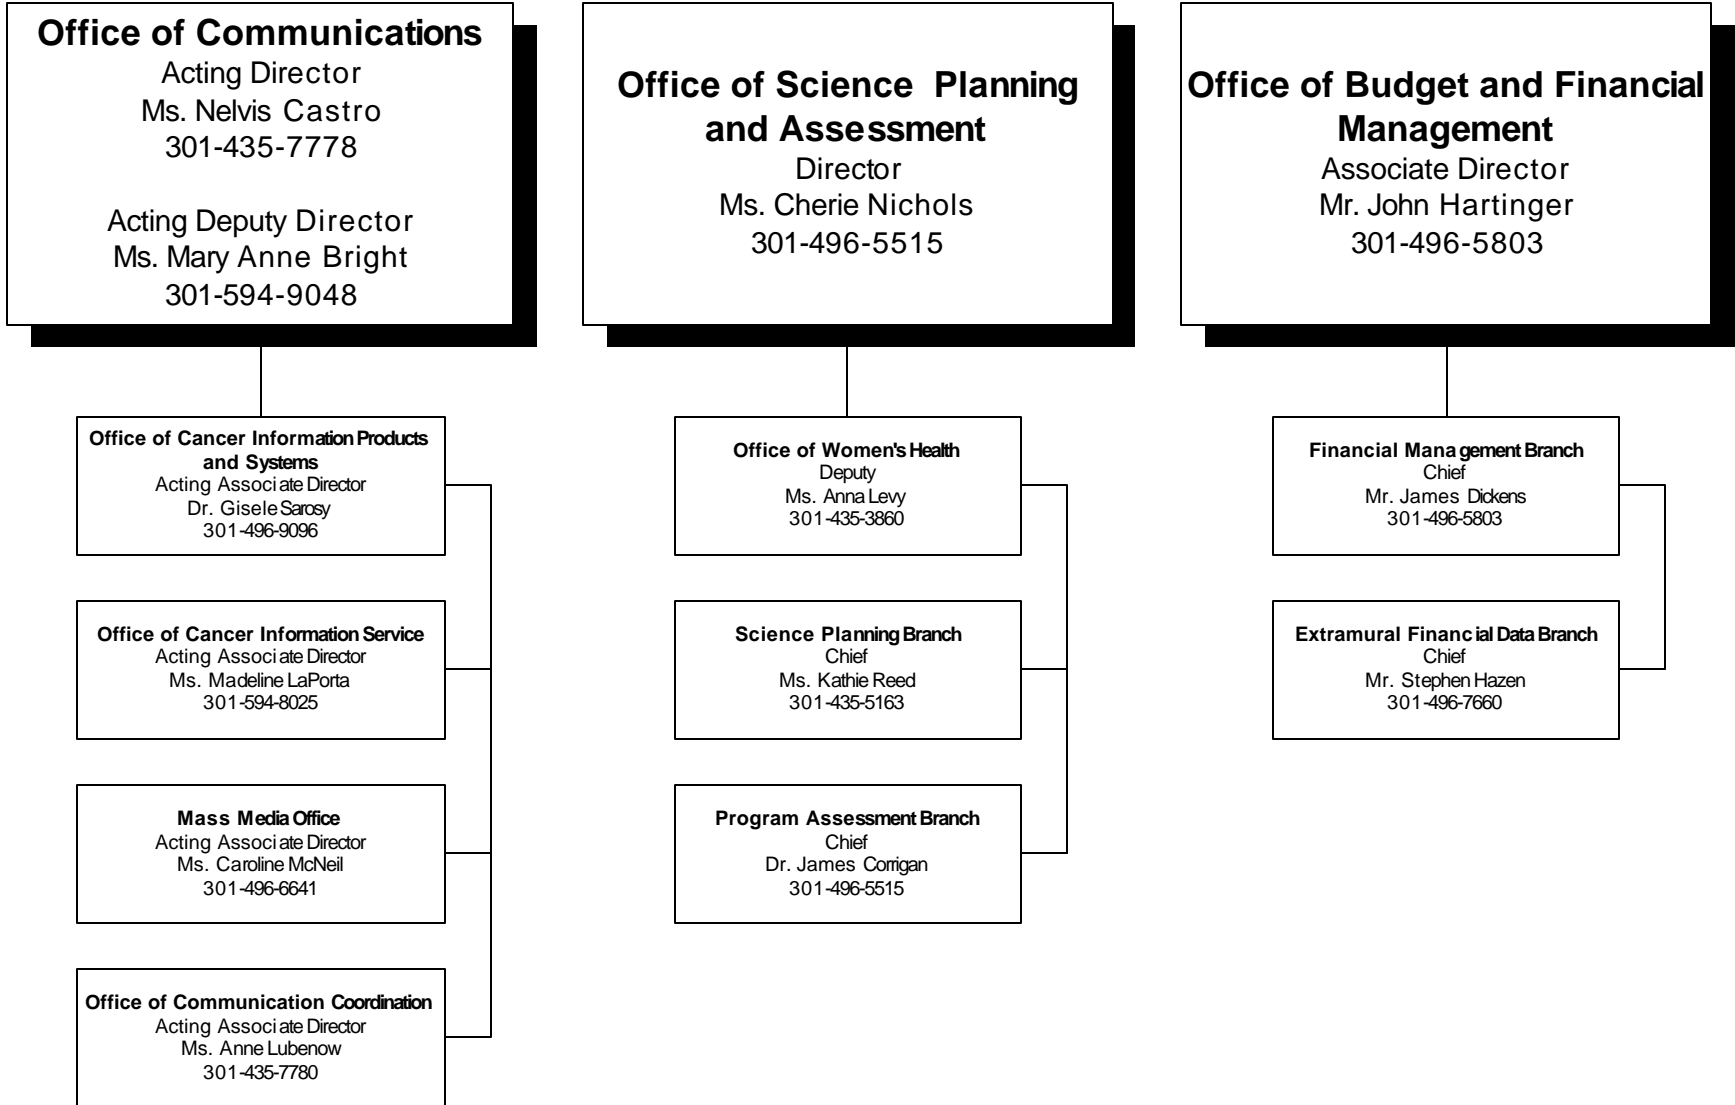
Office of Communications
Acting Director
Ms. Nelvis Castro
301-435-7778

Acting Deputy Director
Ms. Mary Anne Bright
301-594-9048

Office of Cancer Information Products and Systems
Acting Associate Director
Dr. Gisele Sarosy
301-496-9096

Office of Cancer Information Service
Acting Associate Director
Ms. Madeline LaPorta
301-594-8025

Mass Media Office
Acting Associate Director
Ms. Caroline McNeil
301-496-6641

Office of Communication Coordination
Acting Associate Director
Ms. Anne Lubenow
301-435-7780

Office of Science Planning and Assessment
Director
Ms. Cherie Nichols
301-496-5515

Office of Women's Health
Deputy
Ms. Anna Levy
301-435-3860

Science Planning Branch
Chief
Ms. Kathie Reed
301-435-5163

Program Assessment Branch
Chief
Dr. James Corrigan
301-496-5515

Office of Budget and Financial Management
Associate Director
Mr. John Hartinger
301-496-5803

Financial Management Branch
Chief
Mr. James Dickens
301-496-5803

Extramural Financial Data Branch
Chief
Mr. Stephen Hazen
301-496-7660